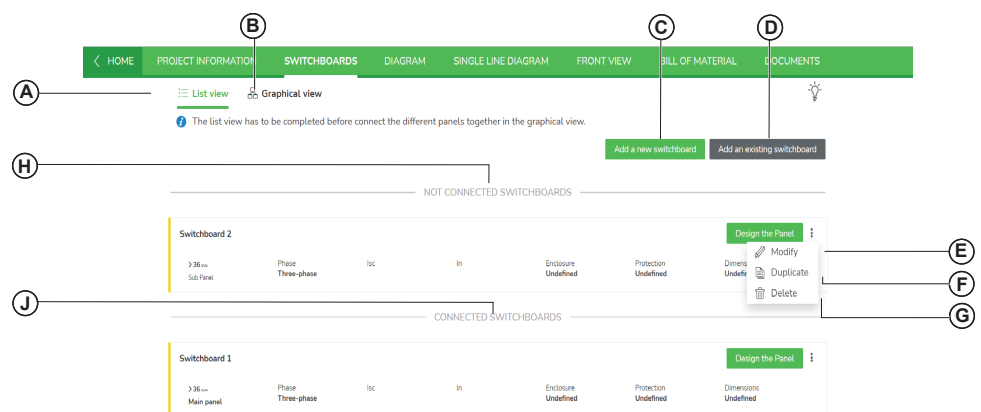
B

C

D

A

HOME PROJECT INFORMATION SWITCHBOARDS DIAGRAM SINGLE LINE DIAGRAM FRONT VIEW BILL OF MATERIAL DOCUMENTS

List view Graphical view

The list view has to be completed before connect the different panels together in the graphical view.

Add a new switchboard Add an existing switchboard

H

NOT CONNECTED SWITCHBOARDS

Switchboard 2

Design the Panel

36 kA
Sub Panel

Phase
Three-phase

Isc

In

Enclosure
Undefined

Protection
Undefined

Dimensions
Undefined

Modify

Duplicate

Delete

E

F

G

J

CONNECTED SWITCHBOARDS

Switchboard 1

Design the Panel

36 kA
Main panel

Phase
Three-phase

Isc

In

Enclosure
Undefined

Protection
Undefined

Dimensions
Undefined